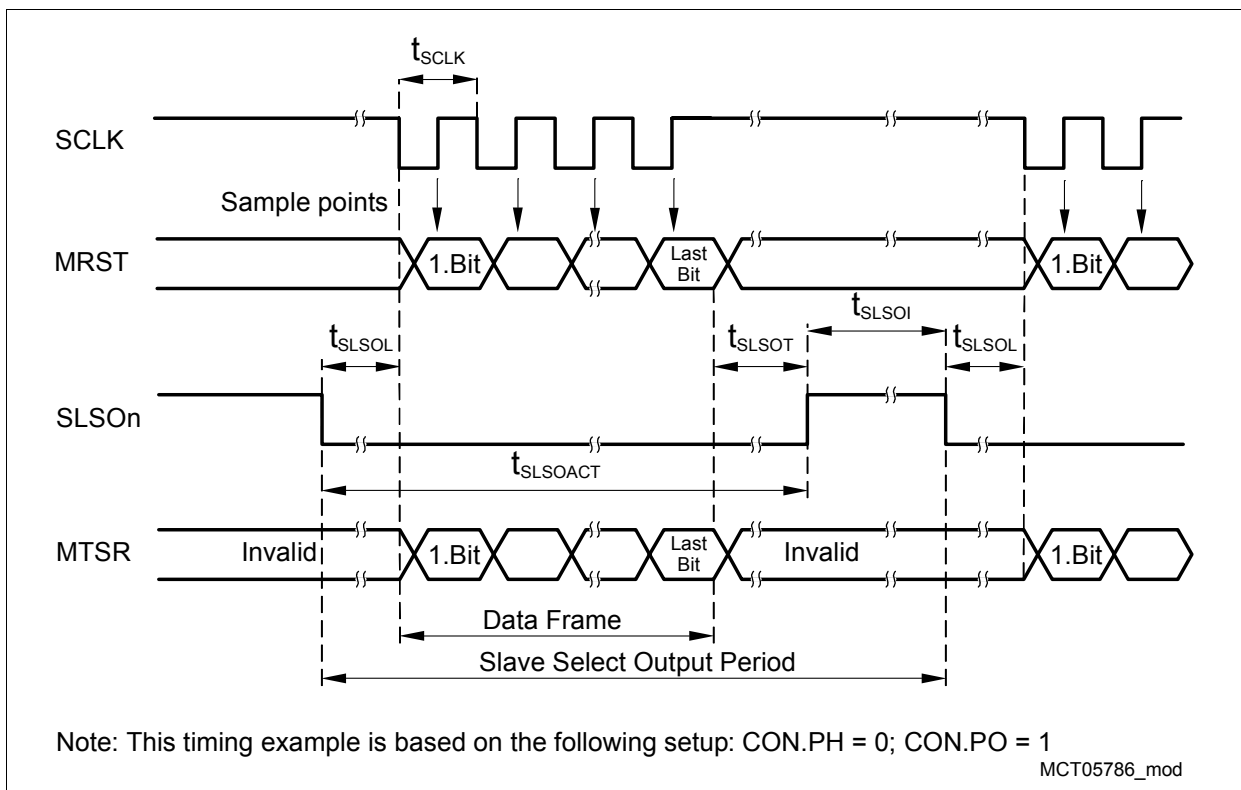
$t_{SCLK}$

SCLK

Sample points

MRST

1.Bit

Last Bit

1.Bit

$t_{SLSOI}$

$t_{SLSOL}$

$t_{SLSOT}$

$t_{SLSOL}$

SLSOn

$t_{SLSOACT}$

MTSR

Invalid

1.Bit

Last Bit

Invalid

1.Bit

Data Frame

Slave Select Output Period

Note: This timing example is based on the following setup: CON.PH = 0; CON.PO = 1

MCT05786_mod